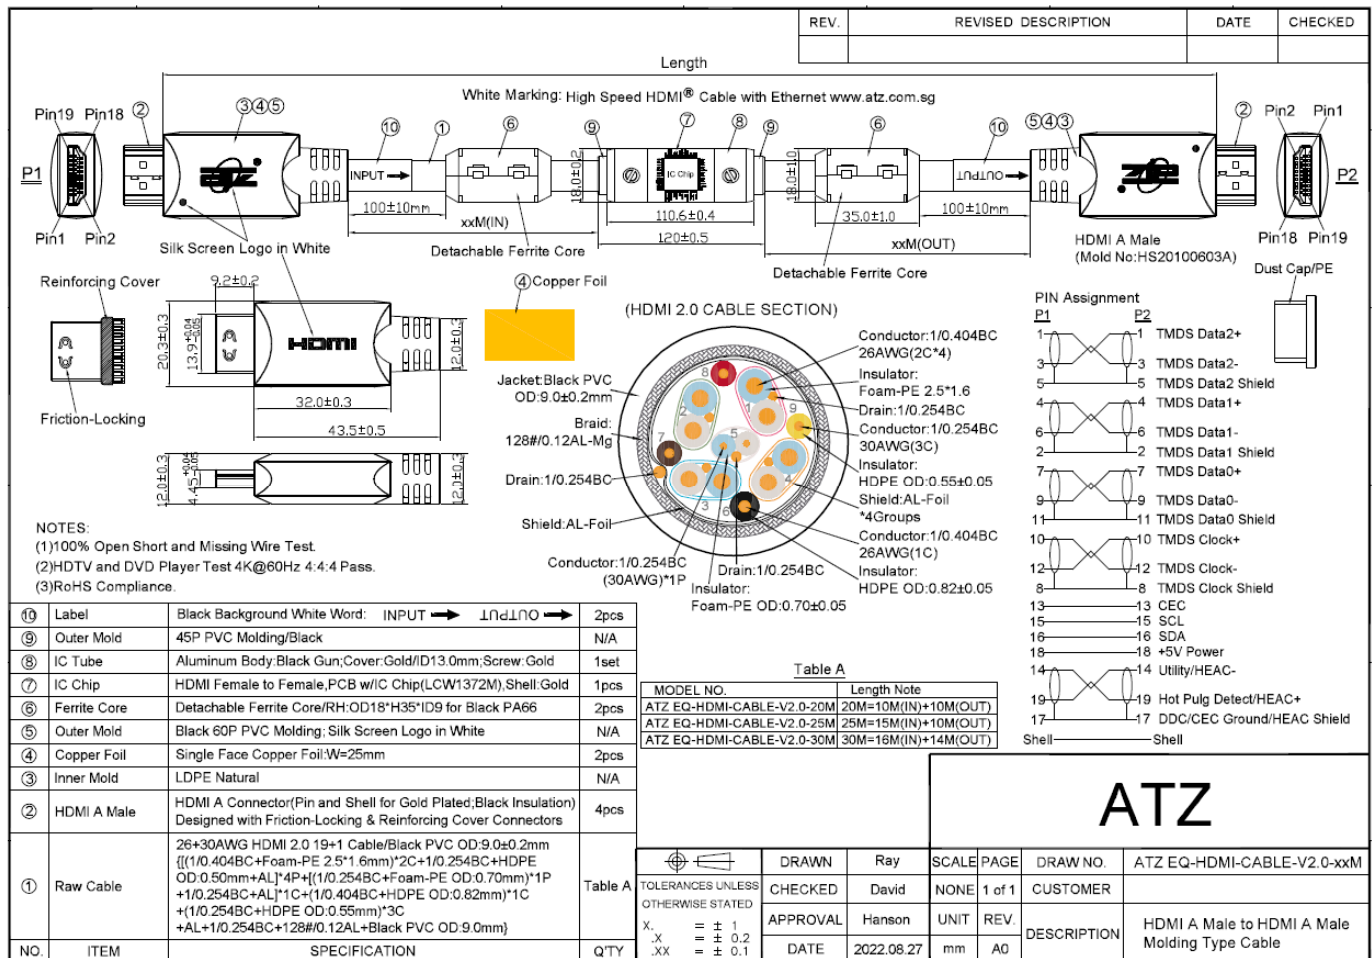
| REV. | REVISED DESCRIPTION | DATE | CHECKED |
|---|---|---|---|
| | | | |

Length

White Marking: High Speed HDMI® Cable with Ethernet www.atz.com.sg

Pin19 Pin18 ② ③④⑤ ⑩ ① ⑥ ⑨ ⑦ ⑧ ⑨ ⑥ ⑩ ⑤④③ ② Pin2 Pin1

P1 INPUT IC Chip OUTPUT P2

Pin1 Pin2 100±10mm xxM(IN) 18.0±0.2 110.6±0.4 120±0.5 18.0±0.2 35.0±1.0 100±10mm xxM(OUT) Pin18 Pin19

Silk Screen Logo in White Detachable Ferrite Core Detachable Ferrite Core HDMI A Male (Mold No:HS20100603A) Dust Cap/PE

Reinforcing Cover 9.2±0.2 ④Copper Foil

20.3±0.3 13.9$^{+0.04}_{-0.05}$ 12.0±0.3

Friction-Locking 32.0±0.3 43.5±0.5

12.0±0.3 4.45$^{+0.04}_{-0.05}$ 12.0±0.3

(HDMI 2.0 CABLE SECTION)

Jacket:Black PVC OD:9.0±0.2mm
Braid: 128#/0.12AL-Mg
Drain:1/0.254BC
Shield:AL-Foil
Conductor:1/0.254BC (30AWG)*1P
Drain:1/0.254BC
Insulator: Foam-PE OD:0.70±0.05
Conductor:1/0.404BC 26AWG(2C*4)
Insulator: Foam-PE 2.5*1.6
Drain:1/0.254BC
Conductor:1/0.254BC 30AWG(3C)
Insulator: HDPE OD:0.55±0.05
Shield:AL-Foil *4Groups
Conductor:1/0.404BC 26AWG(1C)
Insulator: HDPE OD:0.82±0.05

PIN Assignment
P1 P2
1—1 TMDS Data2+
3—3 TMDS Data2-
5—5 TMDS Data2 Shield
4—4 TMDS Data1+
6—6 TMDS Data1-
2—2 TMDS Data1 Shield
7—7 TMDS Data0+
9—9 TMDS Data0-
11—11 TMDS Data0 Shield
10—10 TMDS Clock+
12—12 TMDS Clock-
8—8 TMDS Clock Shield
13—13 CEC
15—15 SCL
16—16 SDA
18—18 +5V Power
14—14 Utility/HEAC-
19—19 Hot Pulg Detect/HEAC+
17—17 DDC/CEC Ground/HEAC Shield
Shell—Shell

NOTES:
(1)100% Open Short and Missing Wire Test.
(2)HDTV and DVD Player Test 4K@60Hz 4:4:4 Pass.
(3)RoHS Compliance.

| NO. | ITEM | SPECIFICATION | Q'TY |
|---|---|---|---|
| ⑩ | Label | Black Background White Word: INPUT → OUTPUT → | 2pcs |
| ⑨ | Outer Mold | 45P PVC Molding/Black | N/A |
| ⑧ | IC Tube | Aluminum Body:Black Gun;Cover:Gold/ID13.0mm;Screw:Gold | 1set |
| ⑦ | IC Chip | HDMI Female to Female,PCB w/IC Chip(LCW1372M),Shell:Gold | 1pcs |
| ⑥ | Ferrite Core | Detachable Ferrite Core/RH:OD18*H35*ID9 for Black PA66 | 2pcs |
| ⑤ | Outer Mold | Black 60P PVC Molding; Silk Screen Logo in White | N/A |
| ④ | Copper Foil | Single Face Copper Foil:W=25mm | 2pcs |
| ③ | Inner Mold | LDPE Natural | N/A |
| ② | HDMI A Male | HDMI A Connector(Pin and Shell for Gold Plated;Black Insulation) Designed with Friction-Locking & Reinforcing Cover Connectors | 4pcs |
| ① | Raw Cable | 26+30AWG HDMI 2.0 19+1 Cable/Black PVC OD:9.0±0.2mm {[(1/0.404BC+Foam-PE 2.5*1.6mm)*2C+1/0.254BC+HDPE OD:0.50mm+AL]*4P+[(1/0.254BC+Foam-PE OD:0.70mm)*1P +1/0.254BC+AL]*1C+(1/0.404BC+HDPE OD:0.82mm)*1C +(1/0.254BC+HDPE OD:0.55mm)*3C +AL+1/0.254BC+128#/0.12AL+Black PVC OD:9.0mm} | Table A |

Table A

| MODEL NO. | Length Note |
|---|---|
| ATZ EQ-HDMI-CABLE-V2.0-20M | 20M=10M(IN)+10M(OUT) |
| ATZ EQ-HDMI-CABLE-V2.0-25M | 25M=15M(IN)+10M(OUT) |
| ATZ EQ-HDMI-CABLE-V2.0-30M | 30M=16M(IN)+14M(OUT) |

ATZ

| | DRAWN | Ray | SCALE | PAGE | DRAW NO. | ATZ EQ-HDMI-CABLE-V2.0-xxM |
|---|---|---|---|---|---|---|
| TOLERANCES UNLESS OTHERWISE STATED | CHECKED | David | NONE | 1 of 1 | CUSTOMER | |
| X. = ± 1 .X = ± 0.2 .XX = ± 0.1 | APPROVAL | Hanson | UNIT | REV. | DESCRIPTION | HDMI A Male to HDMI A Male Molding Type Cable |
| | DATE | 2022.08.27 | mm | A0 | | |